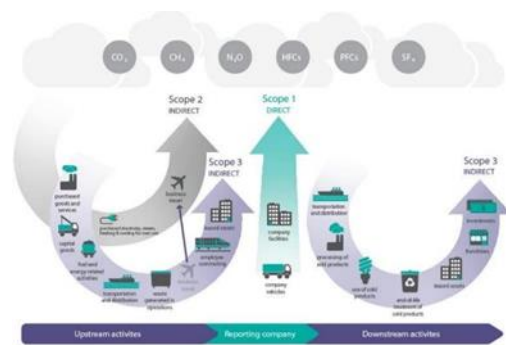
$CO_2$ $CH_4$ $N_2O$ HFCs PFCs $SF_6$

Scope 2
INDIRECT

Scope 1
DIRECT

Scope 3
INDIRECT

Scope 3
INDIRECT

purchased goods and services

capital goods

fuel and energy related activities

transportation and distribution

waste generated in operations

purchased electricity, steam, heating & cooling for own use

business travel

employee commuting

leased assets

company facilities

company vehicles

transportation and distribution

processing of sold products

use of sold products

end-of-life treatment of sold products

leased assets

franchises

investments

Upstream activities

Reporting company

Downstream activities